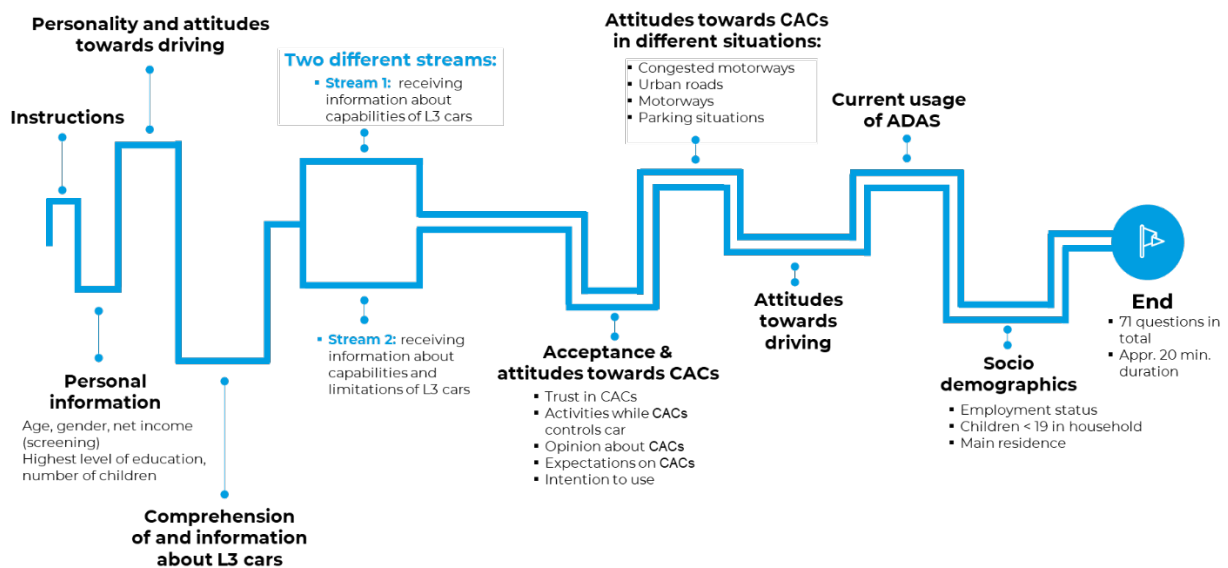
Personality and attitudes towards driving

Instructions

Two different streams:

▪ Stream 1: receiving information about capabilities of L3 cars

▪ Stream 2: receiving information about capabilities and limitations of L3 cars

Attitudes towards CACs in different situations:

▪ Congested motorways
▪ Urban roads
▪ Motorways
▪ Parking situations

Current usage of ADAS

Personal information

Age, gender, net income (screening)
Highest level of education, number of children

Comprehension of and information about L3 cars

Acceptance & attitudes towards CACs

▪ Trust in CACs
▪ Activities while CACs controls car
▪ Opinion about CACs
▪ Expectations on CACs
▪ Intention to use

Attitudes towards driving

Socio demographics

▪ Employment status
▪ Children < 19 in household
▪ Main residence

End

▪ 71 questions in total
▪ Appr. 20 min. duration